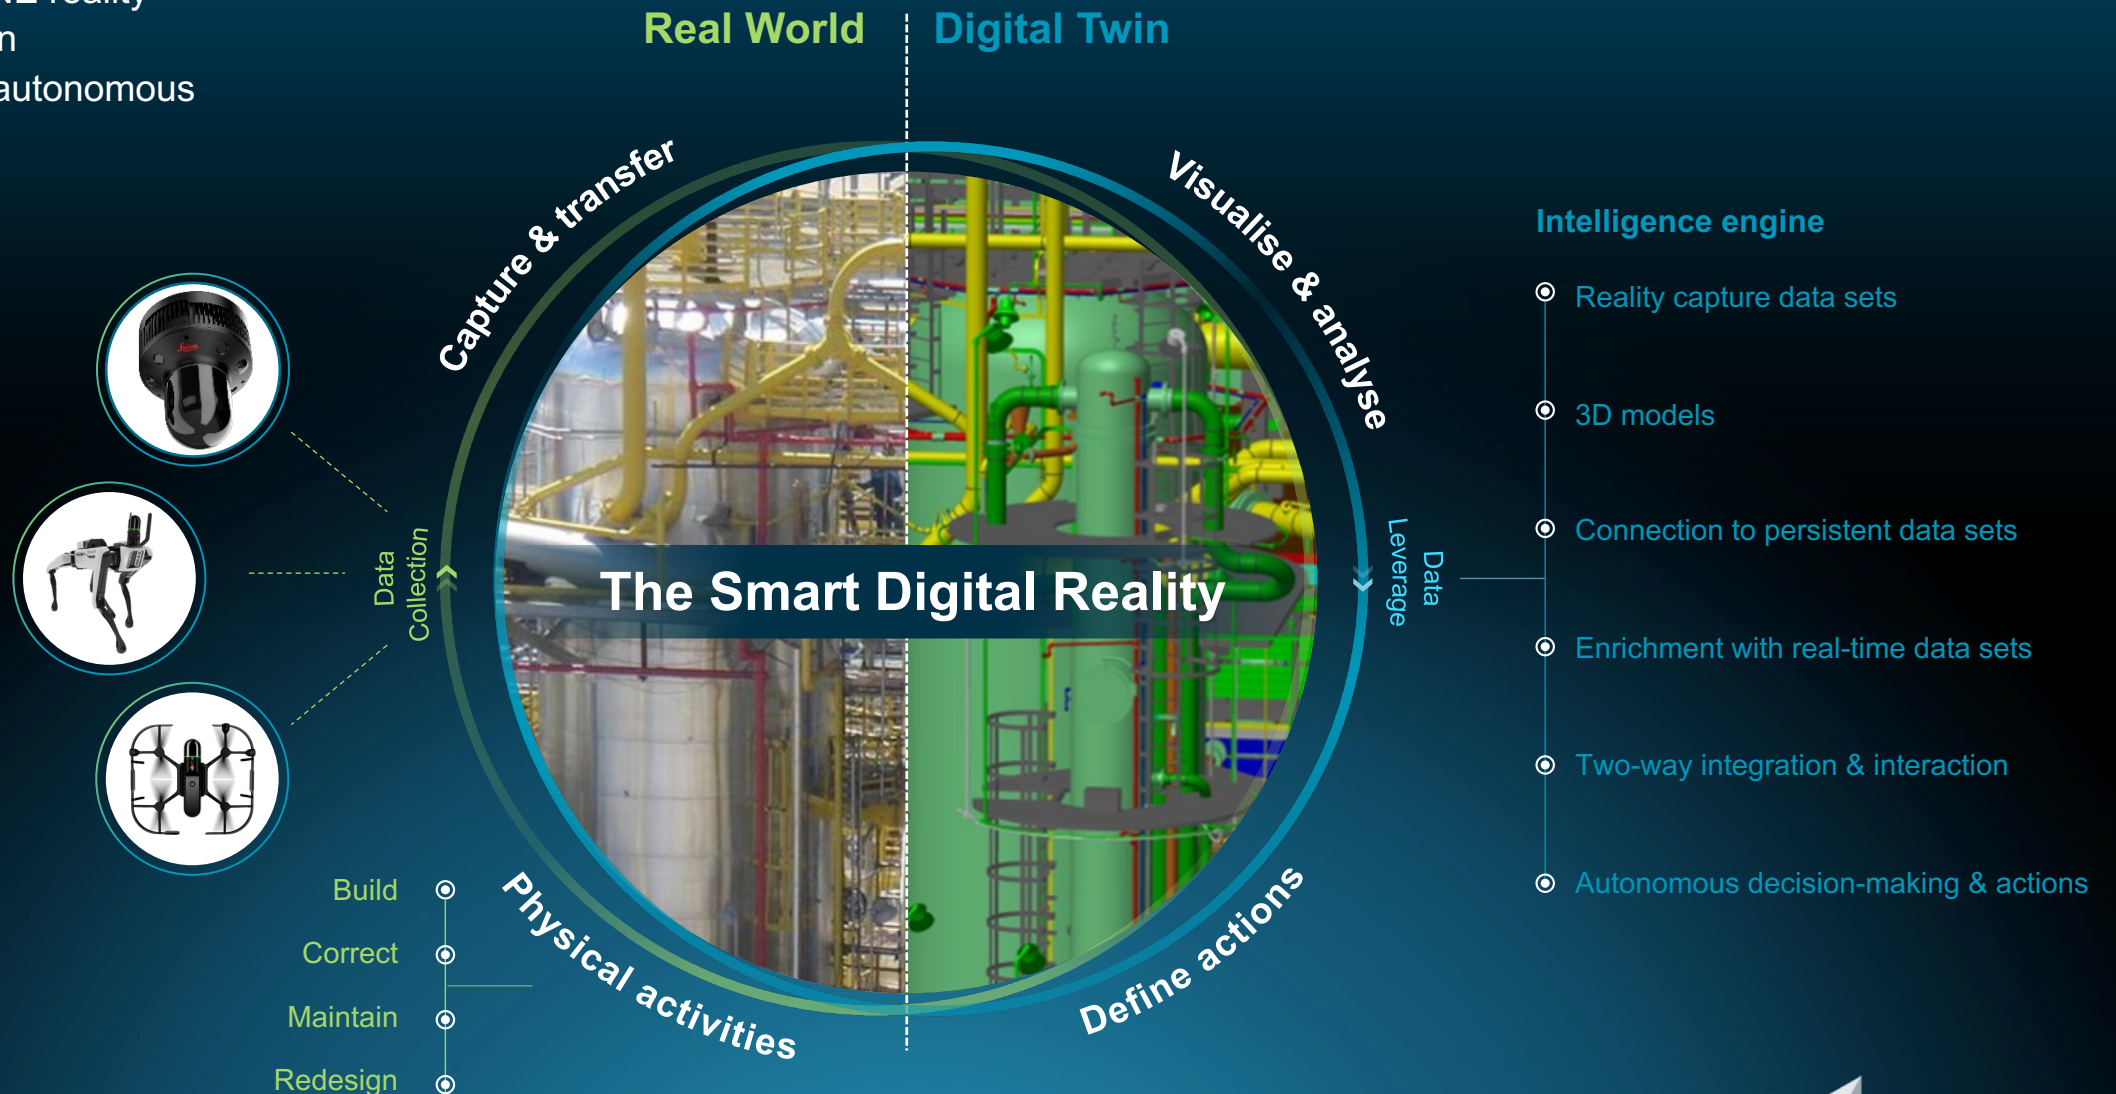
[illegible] reality
n
autonomous

Real World

Digital Twin

Capture & transfer

Visualise & analyse

Data Collection

Data Leverage

The Smart Digital Reality

Physical activities

Define actions

Intelligence engine

Reality capture data sets

3D models

Connection to persistent data sets

Enrichment with real-time data sets

Two-way integration & interaction

Autonomous decision-making & actions

Build

Correct

Maintain

Redesign